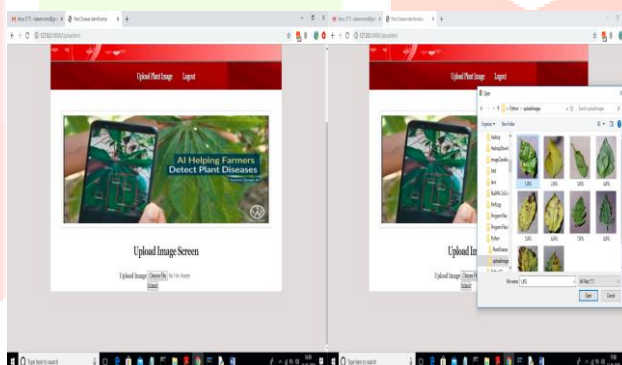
Plant Disease Identification

Upload Plant Image Logout

AI Helping Farmers Detect Plant Diseases

Upload Image Screen

Upload Image Choose File No file chosen

Submit

Plant Disease Identification

Upload Plant Image Logout

Upload Im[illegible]

Upload Image Choose File

Submit

Open

Python > uploadimages

Search uploadimages

Organize New folder

1.JPG 2.JPG 3.JPG 4.JPG 5.JPG 6.JPG 7.JPG 8.JPG 9.JPG

File name: 1.JPG

All Files (*.*)

Open Cancel

Type here to search

Type here to search